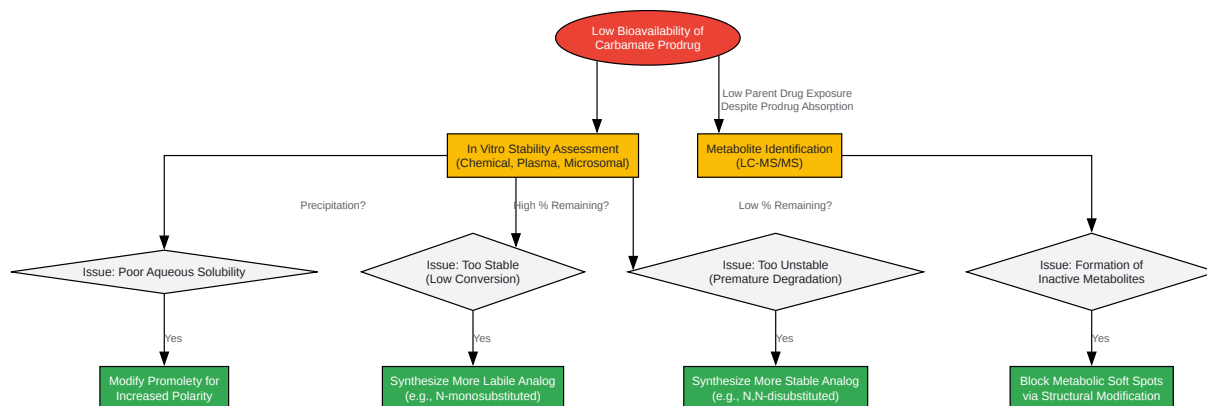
Low Bioavailability of Carbamate Prodrug

Low Parent Drug Exposure Despite Prodrug Absorption

In Vitro Stability Assessment (Chemical, Plasma, Microsomal)

Metabolite Identification (LC-MS/MS)

Precipitation?

High % Remaining?

Low % Remaining?

Issue: Poor Aqueous Solubility

Issue: Too Stable (Low Conversion)

Issue: Too Unstable (Premature Degradation)

Issue: Formation of Inactive Metabolites

Yes

Yes

Yes

Yes

Modify Promolety for Increased Polarity

Synthesize More Labile Analog (e.g., N-monosubstituted)

Synthesize More Stable Analog (e.g., N,N-disubstituted)

Block Metabolic Soft Spots via Structural Modification